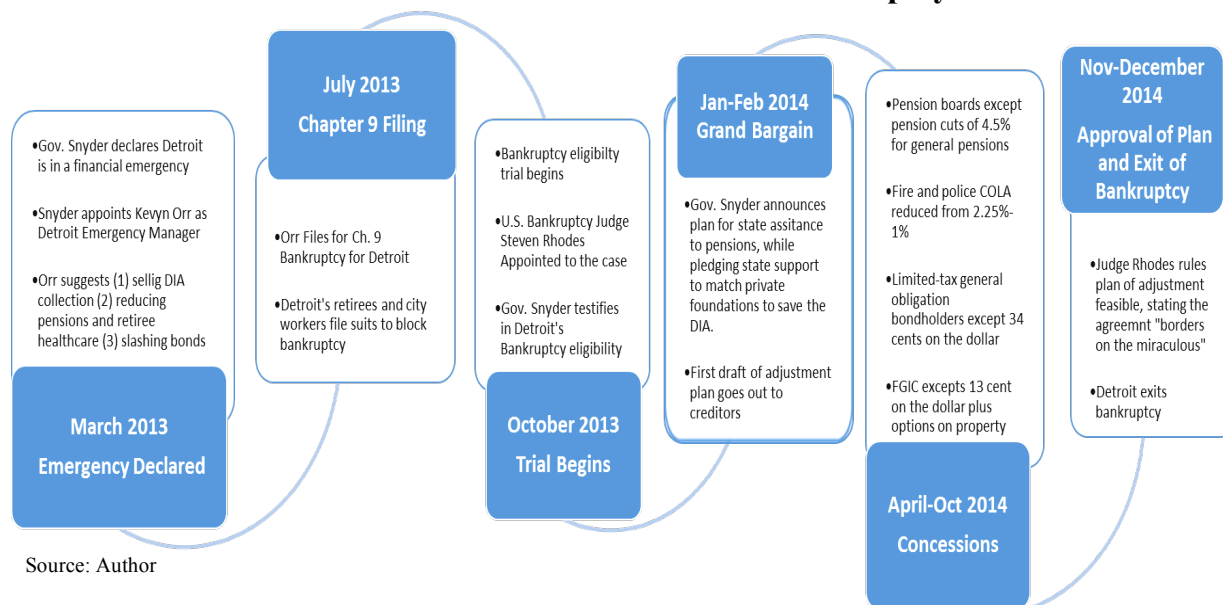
March 2013
Emergency Declared

•Gov. Snyder declares Detroit is in a financial emergency

•Snyder appoints Kevyn Orr as Detroit Emergency Manager

•Orr suggests (1) sellig DIA collection (2) reducing pensions and retiree healthcare (3) slashing bonds

July 2013
Chapter 9 Filing

•Orr Files for Ch. 9 Bankruptcy for Detroit

•Detroit's retirees and city workers file suits to block bankruptcy

October 2013
Trial Begins

•Bankruptcy eligibilty trial begins

•U.S. Bankruptcy Judge Steven Rhodes Appointed to the case

•Gov. Snyder testifies in Detroit's Bankruptcy eligibility

Jan-Feb 2014
Grand Bargain

•Gov. Snyder announces plan for state assitance to pensions, while pledging state support to match private foundations to save the DIA.

•First draft of adjustment plan goes out to creditors

April-Oct 2014
Concessions

•Pension boards except pension cuts of 4.5% for general pensions

•Fire and police COLA reduced from 2.25%-1%

•Limited-tax general obligation bondholders except 34 cents on the dollar

•FGIC excepts 13 cent on the dollar plus options on property

Nov-December 2014
Approval of Plan and Exit of Bankruptcy

•Judge Rhodes rules plan of adjustment feasible, stating the agreemnt "borders on the miraculous"

•Detroit exits bankruptcy

Source: Author